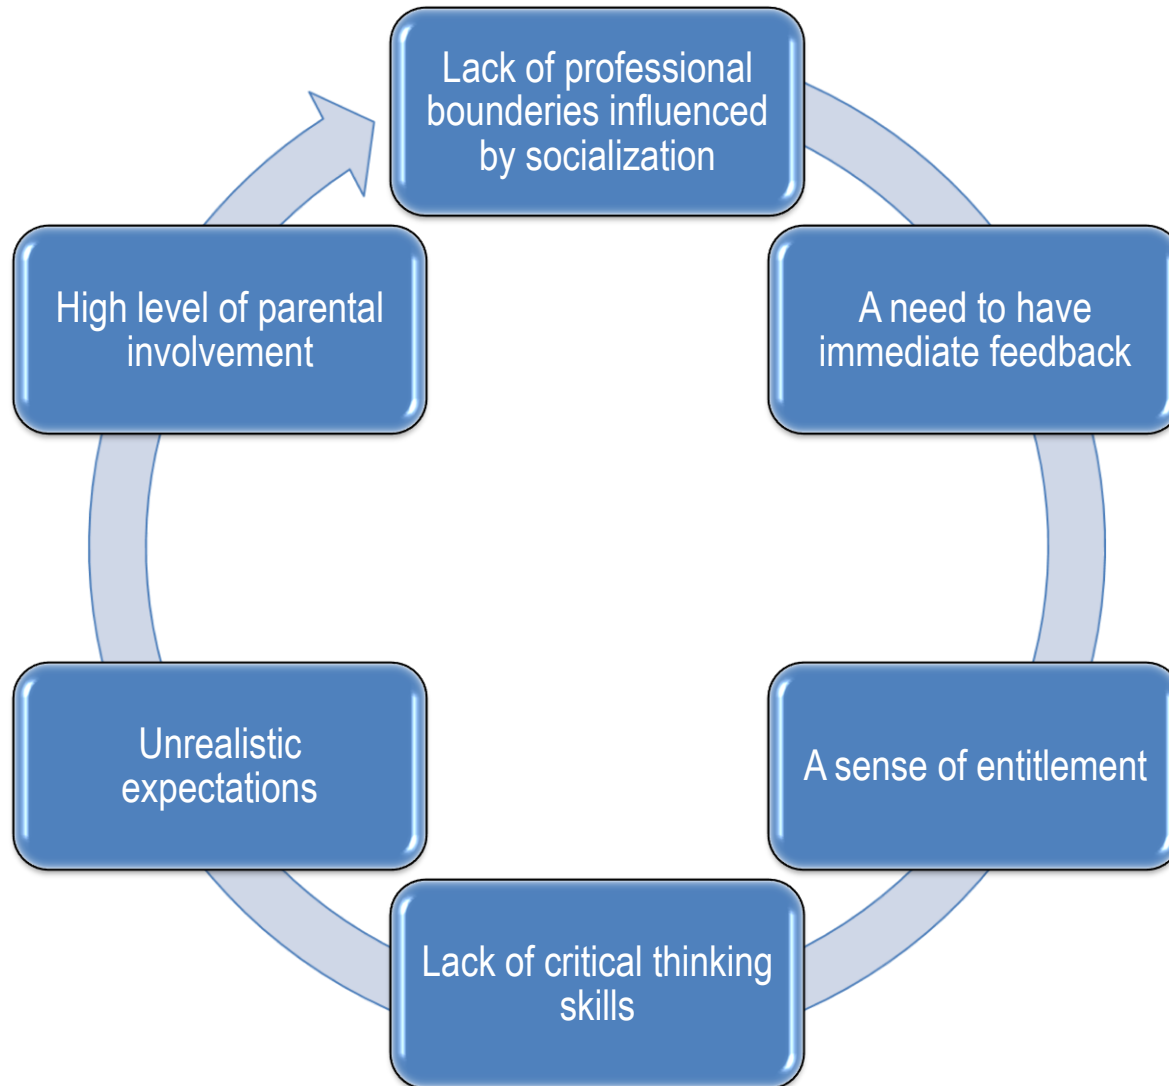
Lack of professional bounderies influenced by socialization

A need to have immediate feedback

A sense of entitlement

Lack of critical thinking skills

Unrealistic expectations

High level of parental involvement